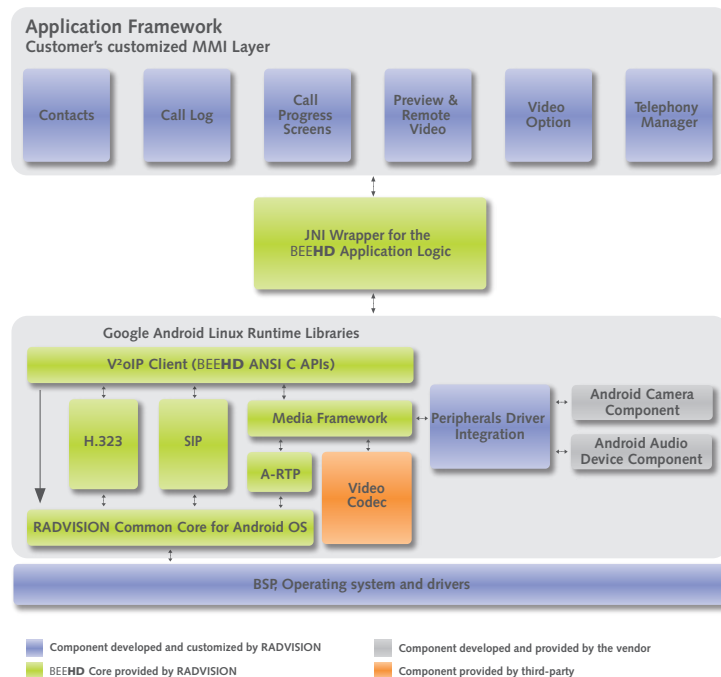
Application Framework
Customer's customized MMI Layer

Contacts

Call Log

Call Progress Screens

Preview & Remote Video

Video Option

Telephony Manager

JNI Wrapper for the BEEHD Application Logic

Google Android Linux Runtime Libraries

V²oIP Client (BEEHD ANSI C APIs)

H.323

SIP

Media Framework

A-RTP

Video Codec

RADVISION Common Core for Android OS

Peripherals Driver Integration

Android Camera Component

Android Audio Device Component

BSP, Operating system and drivers

Component developed and customized by RADVISION

BEEHD Core provided by RADVISION

Component developed and provided by the vendor

Component provided by third-party